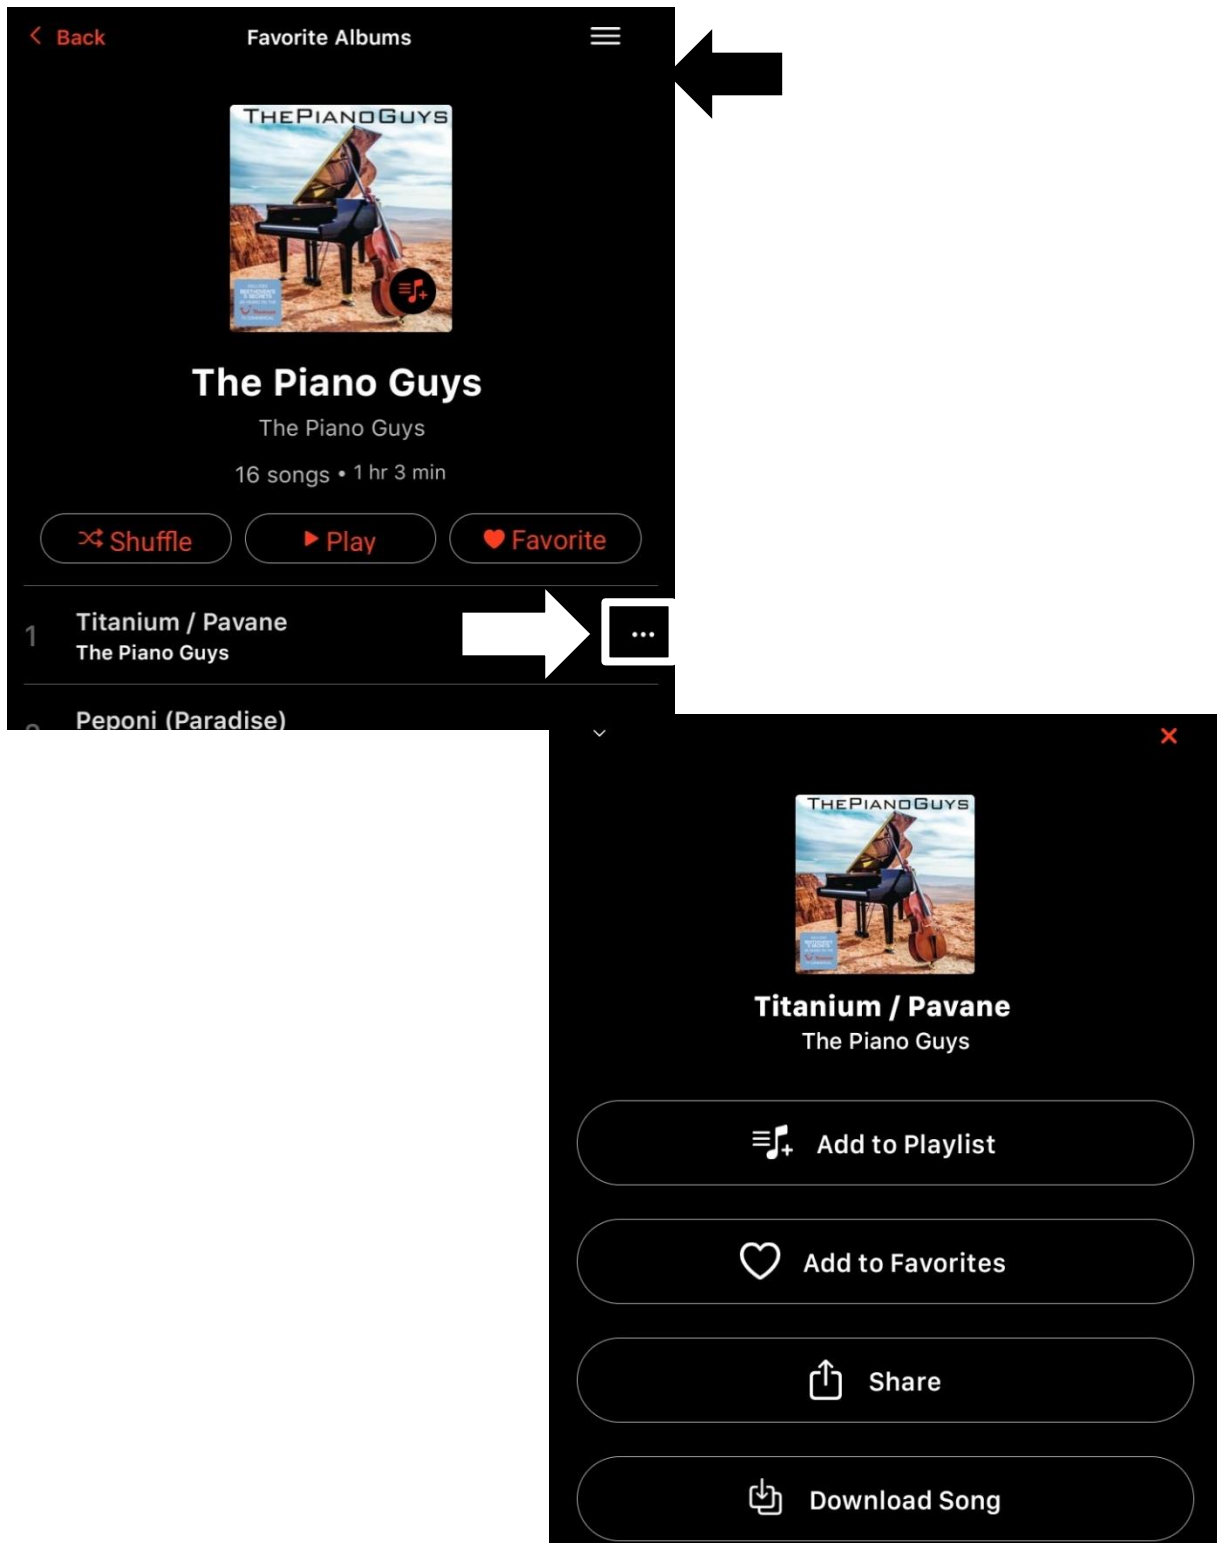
Back Favorite Albums

THEPIANOGUYS

The Piano Guys

The Piano Guys

16 songs • 1 hr 3 min

Shuffle Play Favorite

1 Titanium / Pavane
The Piano Guys

Peponi (Paradise)

THEPIANOGUYS

Titanium / Pavane
The Piano Guys

Add to Playlist

Add to Favorites

Share

Download Song